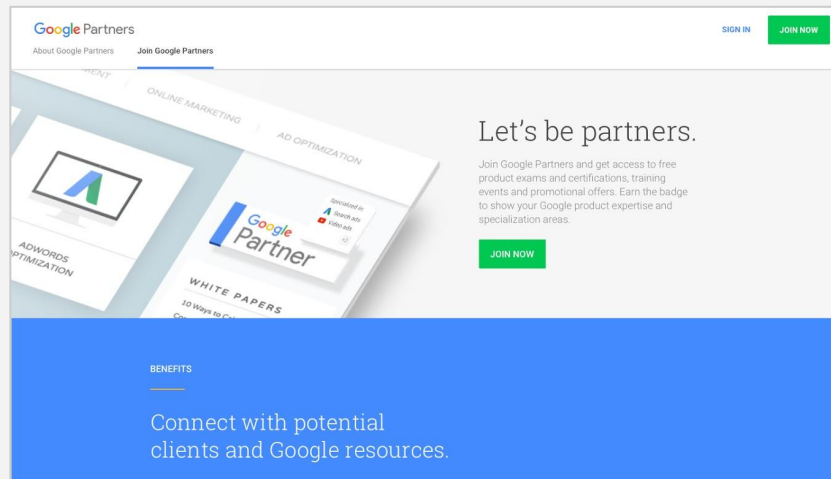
Google Partners
About Google Partners Join Google Partners

SIGN IN JOIN NOW

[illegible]RENT ONLINE MARKETING AD OPTIMIZATION

ADWORDS
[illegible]PTIMIZATION

Google
Partner

Specialized in
Search ads
Video ads

WHITE PAPERS
10 Ways to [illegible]

Let's be partners.

Join Google Partners and get access to free product exams and certifications, training events and promotional offers. Earn the badge to show your Google product expertise and specialization areas.

JOIN NOW

BENEFITS

Connect with potential clients and Google resources.